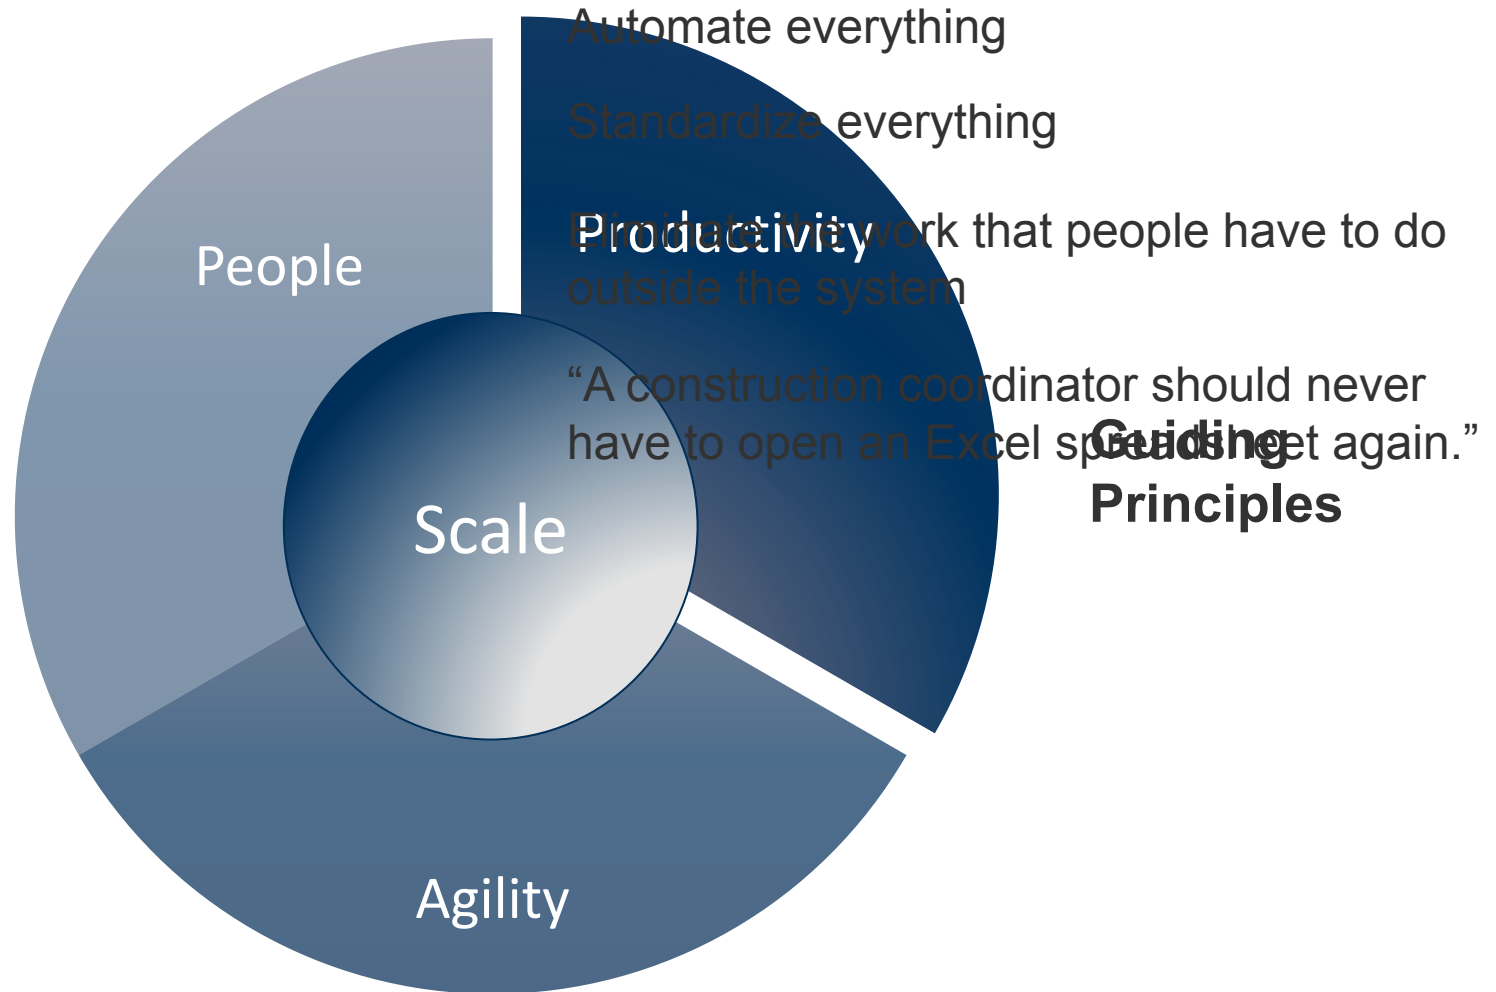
Automate everything

Standardize everything

Productivity

Eliminate the work that people have to do outside the system

"A construction coordinator should never have to open an Excel spreadsheet again."

Guiding Principles

People

Scale

Agility